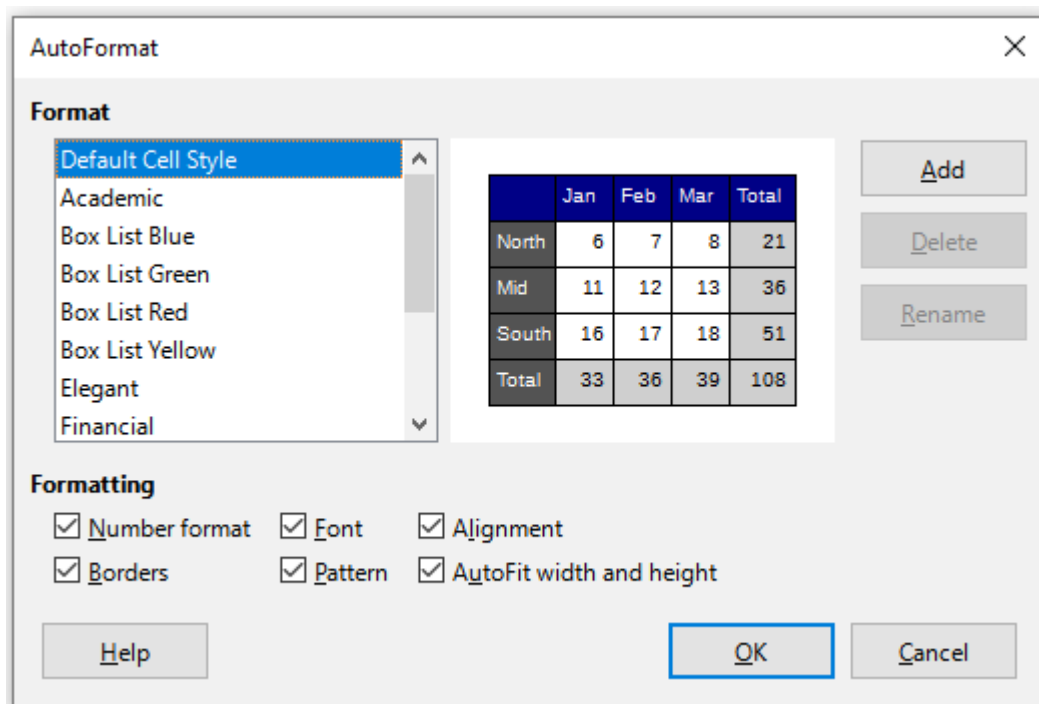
AutoFormat

Format

Default Cell Style
Academic
Box List Blue
Box List Green
Box List Red
Box List Yellow
Elegant
Financial

| | Jan | Feb | Mar | Total |
|---|---|---|---|---|
| North | 6 | 7 | 8 | 21 |
| Mid | 11 | 12 | 13 | 36 |
| South | 16 | 17 | 18 | 51 |
| Total | 33 | 36 | 39 | 108 |

Add
Delete
Rename

Formatting

☑ Number format ☑ Font ☑ Alignment
☑ Borders ☑ Pattern ☑ AutoFit width and height

Help
OK
Cancel